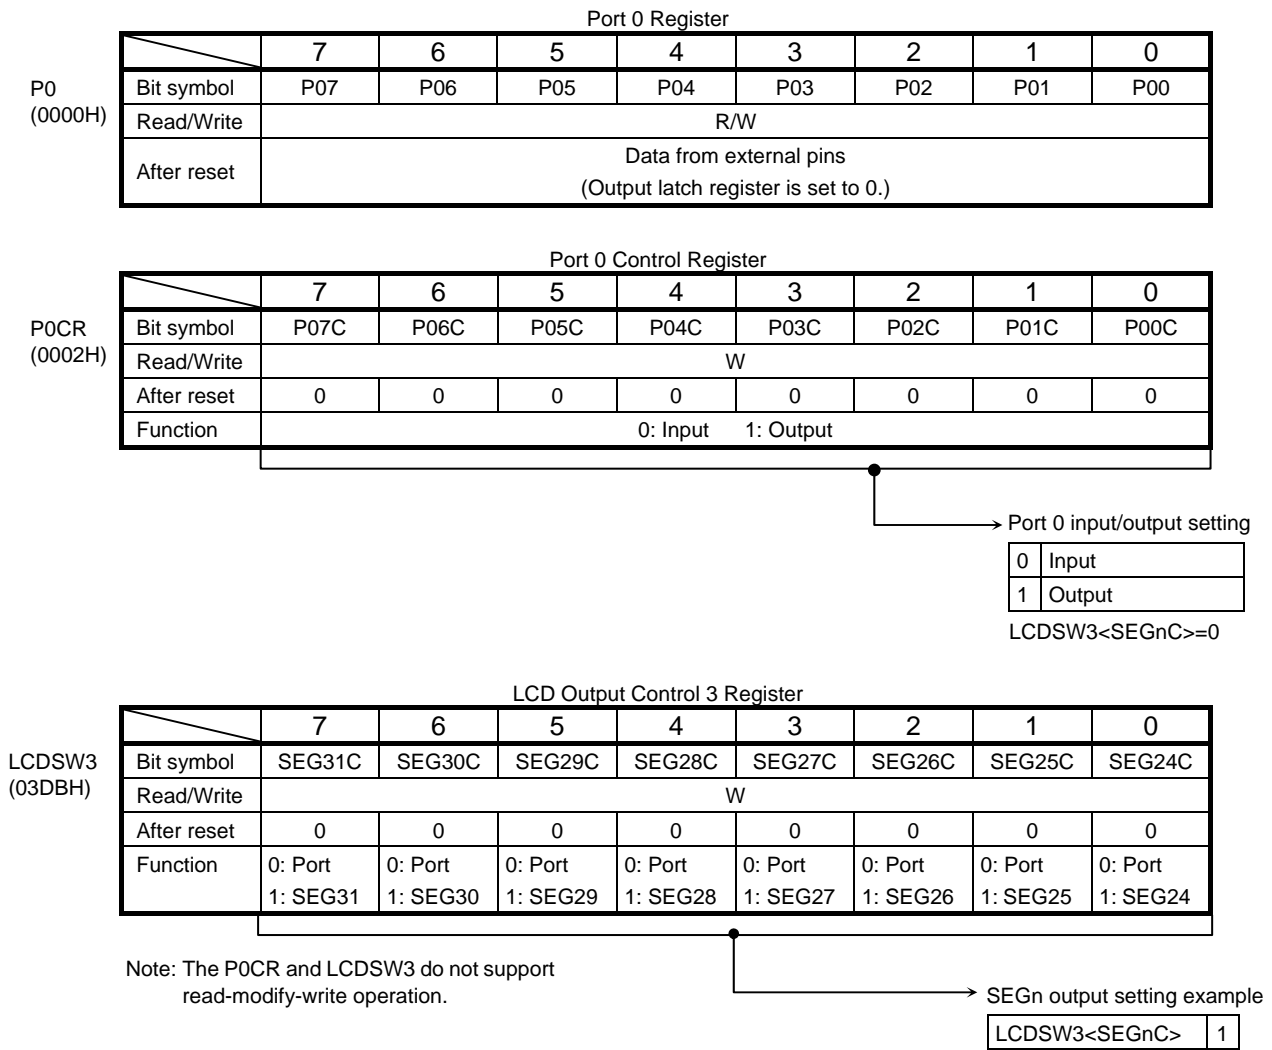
Port 0 Register

P0
(0000H)

| | 7 | 6 | 5 | 4 | 3 | 2 | 1 | 0 |
|---|---|---|---|---|---|---|---|---|
| Bit symbol | P07 | P06 | P05 | P04 | P03 | P02 | P01 | P00 |
| Read/Write | R/W | | | | | | | |
| After reset | Data from external pins (Output latch register is set to 0.) | | | | | | | |

Port 0 Control Register

P0CR
(0002H)

| | 7 | 6 | 5 | 4 | 3 | 2 | 1 | 0 |
|---|---|---|---|---|---|---|---|---|
| Bit symbol | P07C | P06C | P05C | P04C | P03C | P02C | P01C | P00C |
| Read/Write | W | | | | | | | |
| After reset | 0 | 0 | 0 | 0 | 0 | 0 | 0 | 0 |
| Function | 0: Input 1: Output | | | | | | | |

Port 0 input/output setting

| 0 | Input |
|---|---|
| 1 | Output |

LCDSW3<SEGnC>=0

LCD Output Control 3 Register

LCDSW3
(03DBH)

| | 7 | 6 | 5 | 4 | 3 | 2 | 1 | 0 |
|---|---|---|---|---|---|---|---|---|
| Bit symbol | SEG31C | SEG30C | SEG29C | SEG28C | SEG27C | SEG26C | SEG25C | SEG24C |
| Read/Write | W | | | | | | | |
| After reset | 0 | 0 | 0 | 0 | 0 | 0 | 0 | 0 |
| Function | 0: Port 1: SEG31 | 0: Port 1: SEG30 | 0: Port 1: SEG29 | 0: Port 1: SEG28 | 0: Port 1: SEG27 | 0: Port 1: SEG26 | 0: Port 1: SEG25 | 0: Port 1: SEG24 |

Note: The P0CR and LCDSW3 do not support read-modify-write operation.

SEGn output setting example

| LCDSW3<SEGnC> | 1 |
|---|---|